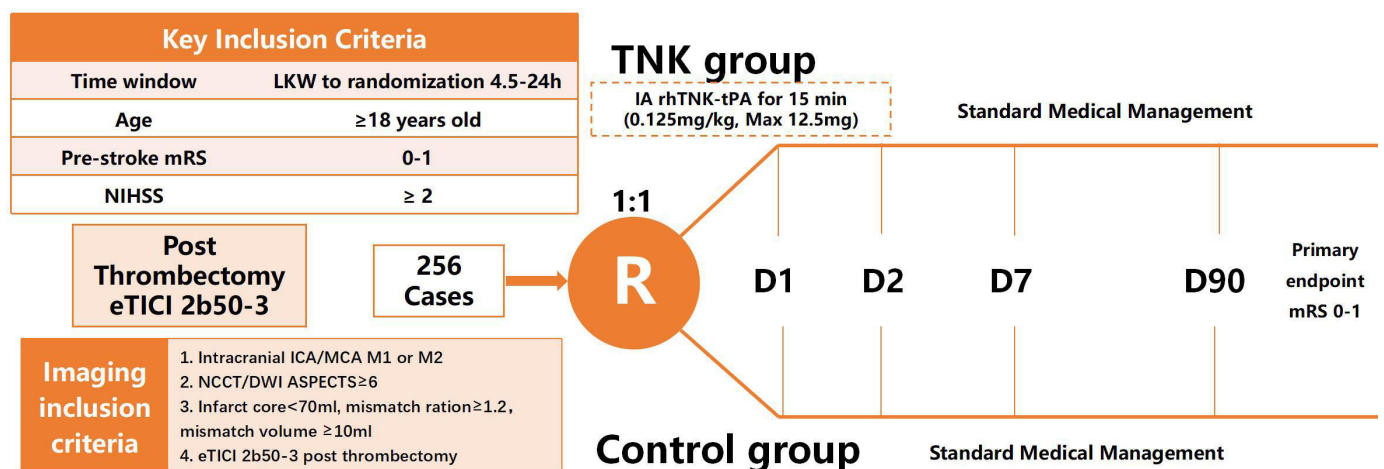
Key Inclusion Criteria

| Time window | LKW to randomization 4.5-24h |
|---|---|
| Age | ≥18 years old |
| Pre-stroke mRS | 0-1 |
| NIHSS | ≥ 2 |

Post Thrombectomy eTICI 2b50-3

256 Cases

Imaging inclusion criteria

1. Intracranial ICA/MCA M1 or M2
2. NCCT/DWI ASPECTS≥6
3. Infarct core<70ml, mismatch ration≥1.2, mismatch volume ≥10ml
4. eTICI 2b50-3 post thrombectomy

TNK group

IA rhTNK-tPA for 15 min (0.125mg/kg, Max 12.5mg)

Standard Medical Management

1:1

R

D1 D2 D7 D90

Primary endpoint mRS 0-1

Control group

Standard Medical Management